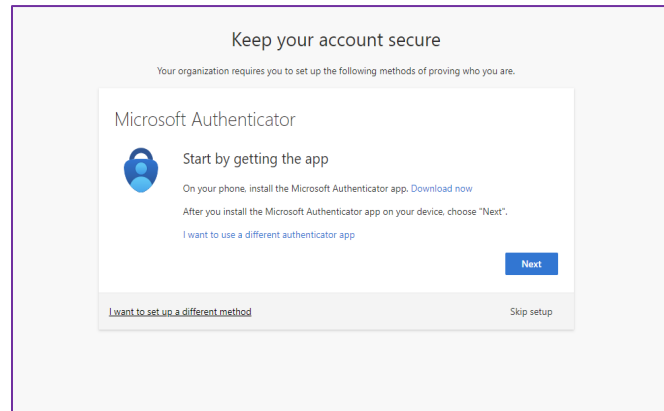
Keep your account secure

Your organization requires you to set up the following methods of proving who you are.

Microsoft Authenticator

Start by getting the app

On your phone, install the Microsoft Authenticator app. Download now

After you install the Microsoft Authenticator app on your device, choose "Next".

I want to use a different authenticator app

Next

I want to set up a different method

Skip setup